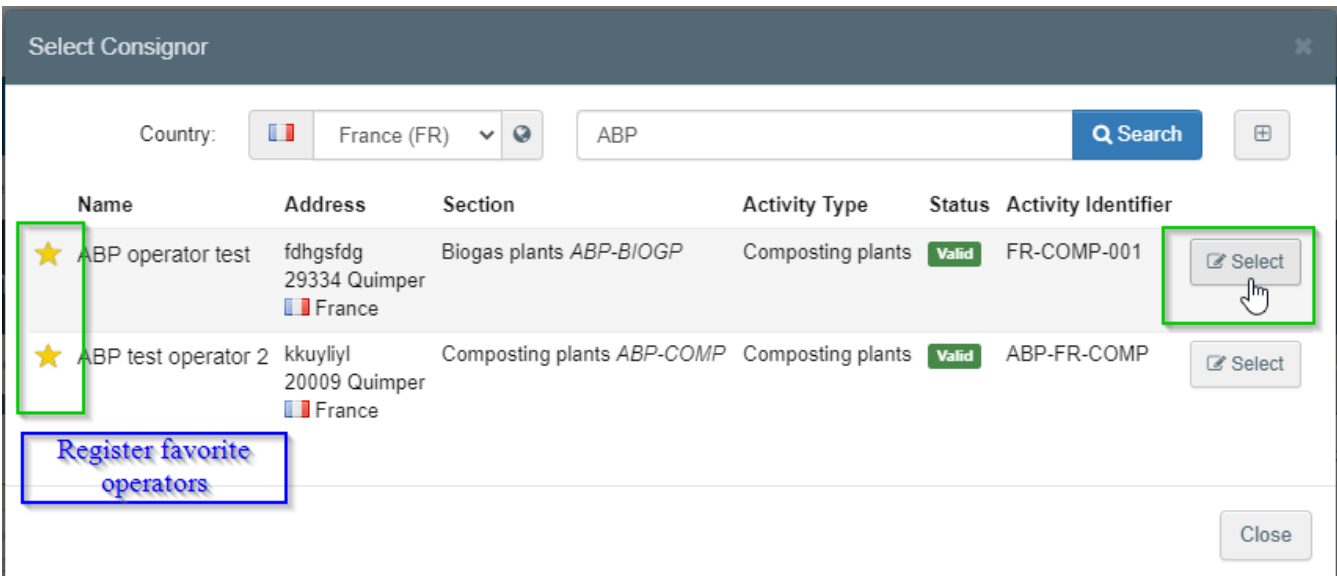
Select Consignor

Country: France (FR) ABP Search

| Name | Address | Section | Activity Type | Status | Activity Identifier | |
|---|---|---|---|---|---|---|
| ABP operator test | fdhgsfdg 29334 Quimper France | Biogas plants *ABP-BIOGP* | Composting plants | Valid | FR-COMP-001 | Select |
| ABP test operator 2 | kkuyliyl 20009 Quimper France | Composting plants *ABP-COMP* | Composting plants | Valid | ABP-FR-COMP | Select |

Register favorite operators

Close